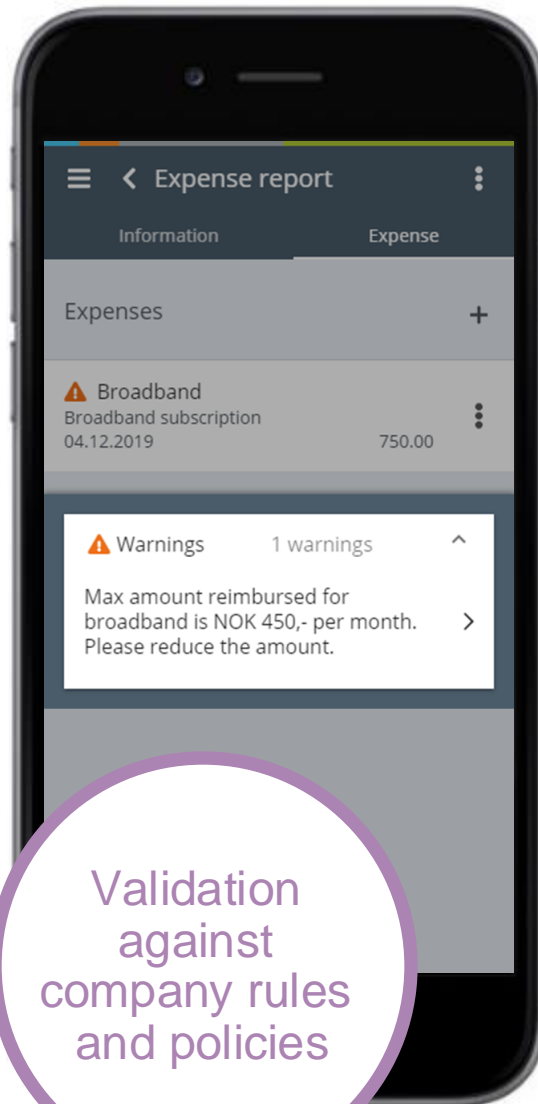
Expense report

Information
Expense

Expenses +

Broadband
Broadband subscription
04.12.2019 750.00

Warnings 1 warnings

Max amount reimbursed for broadband is NOK 450,- per month. Please reduce the amount.

Validation against company rules and policies